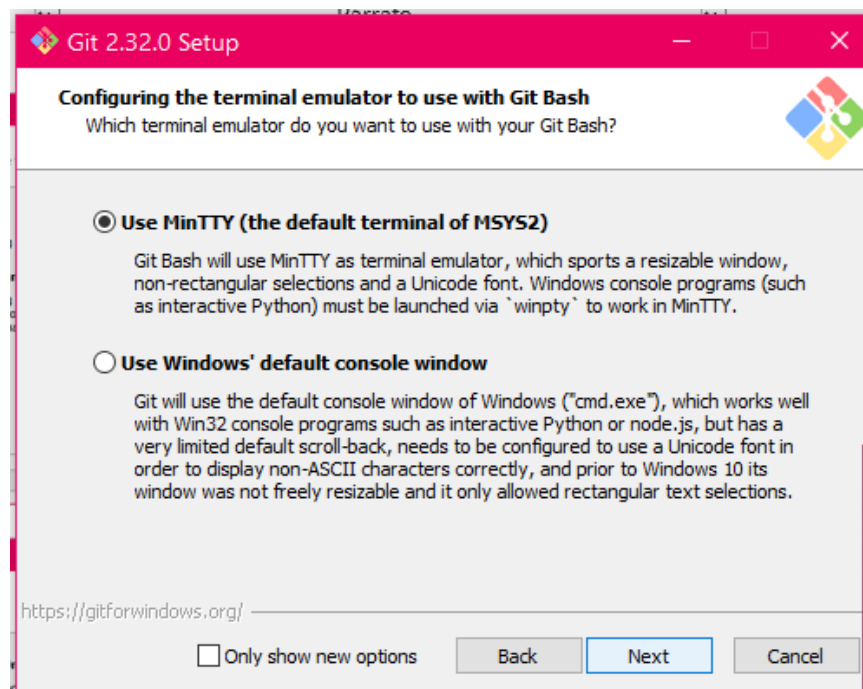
Git 2.32.0 Setup

Configuring the terminal emulator to use with Git Bash
Which terminal emulator do you want to use with your Git Bash?

Use MinTTY (the default terminal of MSYS2)

Git Bash will use MinTTY as terminal emulator, which sports a resizable window, non-rectangular selections and a Unicode font. Windows console programs (such as interactive Python) must be launched via `winpty` to work in MinTTY.

Use Windows' default console window

Git will use the default console window of Windows ("cmd.exe"), which works well with Win32 console programs such as interactive Python or node.js, but has a very limited default scroll-back, needs to be configured to use a Unicode font in order to display non-ASCII characters correctly, and prior to Windows 10 its window was not freely resizable and it only allowed rectangular text selections.

https://gitforwindows.org/

Only show new options

Back

Next

Cancel